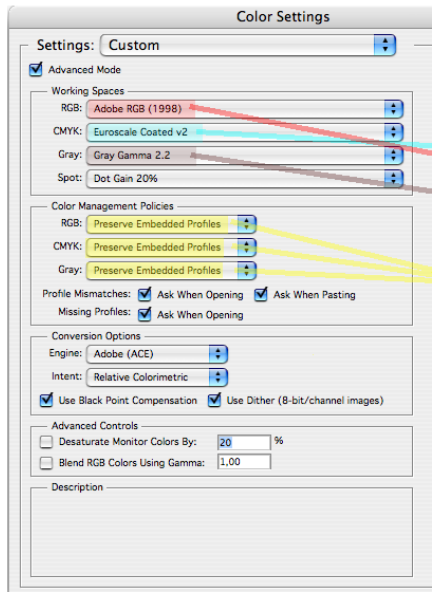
Color Settings

Settings: Custom

Advanced Mode

Working Spaces

RGB: Adobe RGB (1998)

CMYK: Euroscale Coated v2

Gray: Gray Gamma 2.2

Spot: Dot Gain 20%

Color Management Policies

RGB: Preserve Embedded Profiles

CMYK: Preserve Embedded Profiles

Gray: Preserve Embedded Profiles

Profile Mismatches: Ask When Opening Ask When Pasting

Missing Profiles: Ask When Opening

Conversion Options

Engine: Adobe (ACE)

Intent: Relative Colorimetric

Use Black Point Compensation Use Dither (8-bit/channel images)

Advanced Controls

Desaturate Monitor Colors By: 20 %

Blend RGB Colors Using Gamma: 1,00

Description